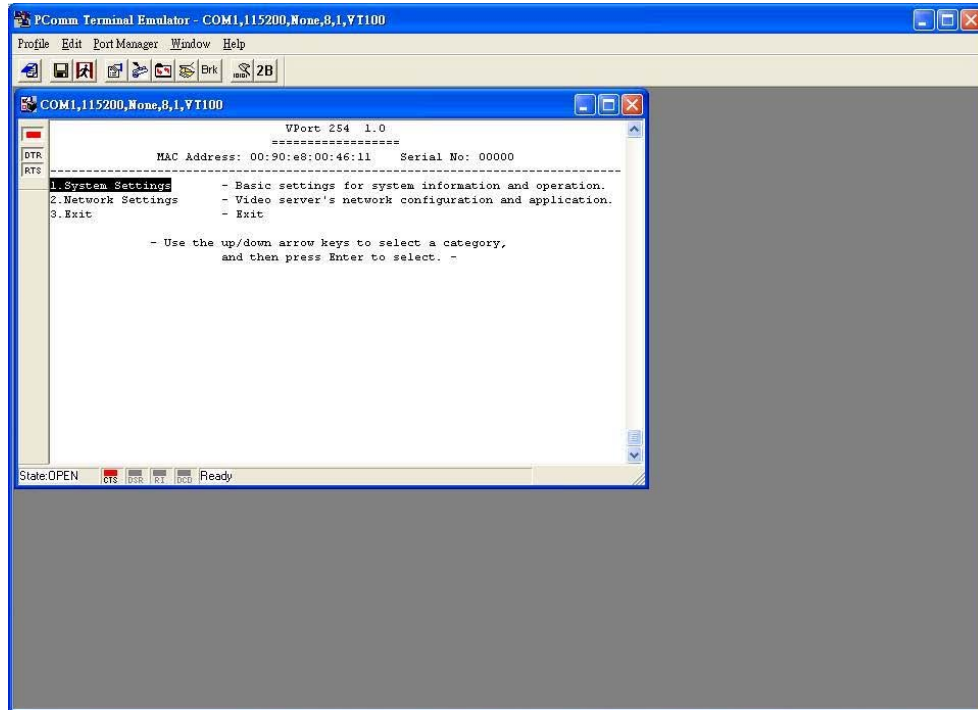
PComm Terminal Emulator - COM1,115200,None,8,1,VT100

Profile Edit Port Manager Window Help

Brk 2B

COM1,115200,None,8,1,VT100

DTR
RTS

VPort 254 1.0
==================
MAC Address: 00:90:e8:00:46:11 Serial No: 00000
-------------------------------------------------------------------------------

1.System Settings - Basic settings for system information and operation.
2.Network Settings - Video server's network configuration and application.
3.Exit - Exit

- Use the up/down arrow keys to select a category,
and then press Enter to select. -

State:OPEN CTS DSR RI DCD Ready